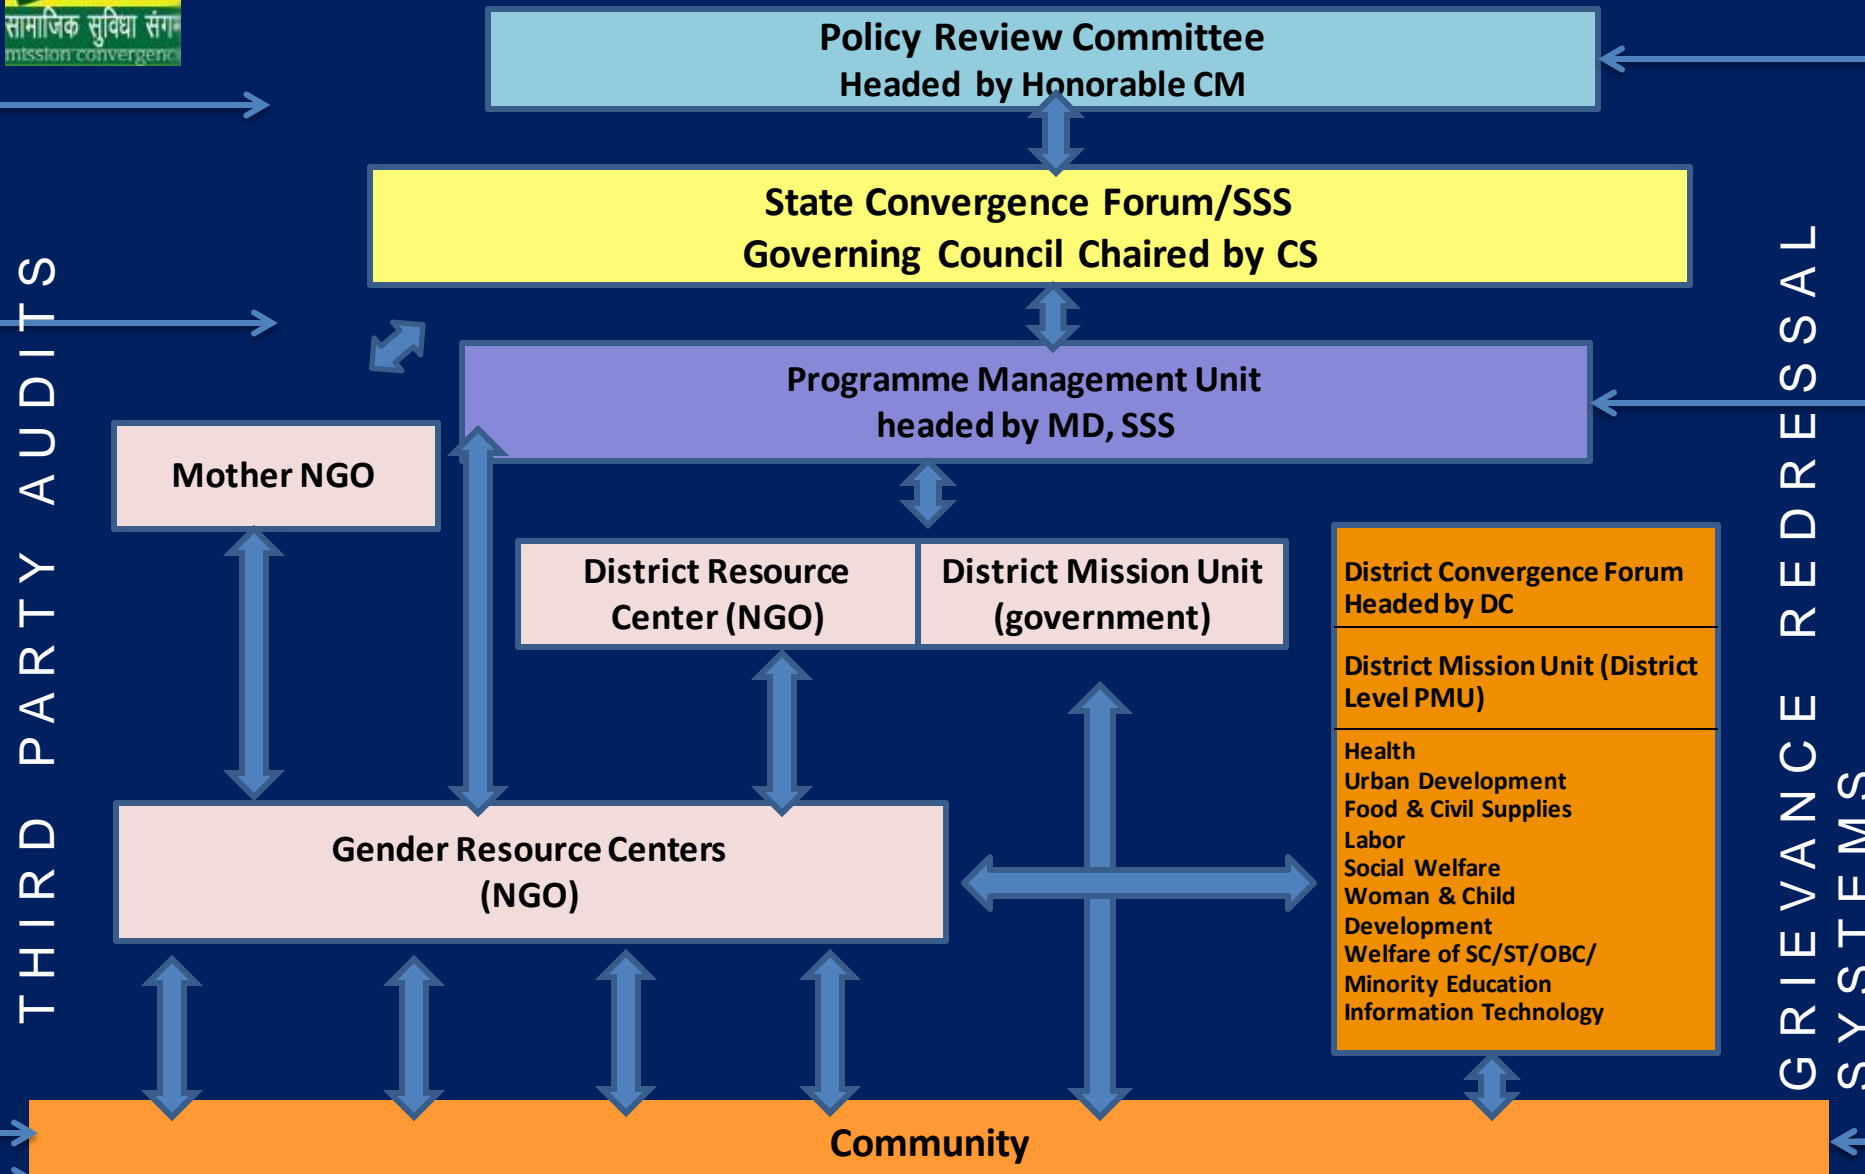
सामाजिक सुविधा संगम
mission convergence

Policy Review Committee
Headed by Honorable CM

State Convergence Forum/SSS
Governing Council Chaired by CS

Programme Management Unit
headed by MD, SSS

Mother NGO

District Resource Center (NGO)

District Mission Unit (government)

District Convergence Forum Headed by DC

District Mission Unit (District Level PMU)

Health
Urban Development
Food & Civil Supplies
Labor
Social Welfare
Woman & Child Development
Welfare of SC/ST/OBC/ Minority Education
Information Technology

Gender Resource Centers (NGO)

Community

THIRD PARTY AUDITS

GRIEVANCE REDRESSAL SYSTEMS